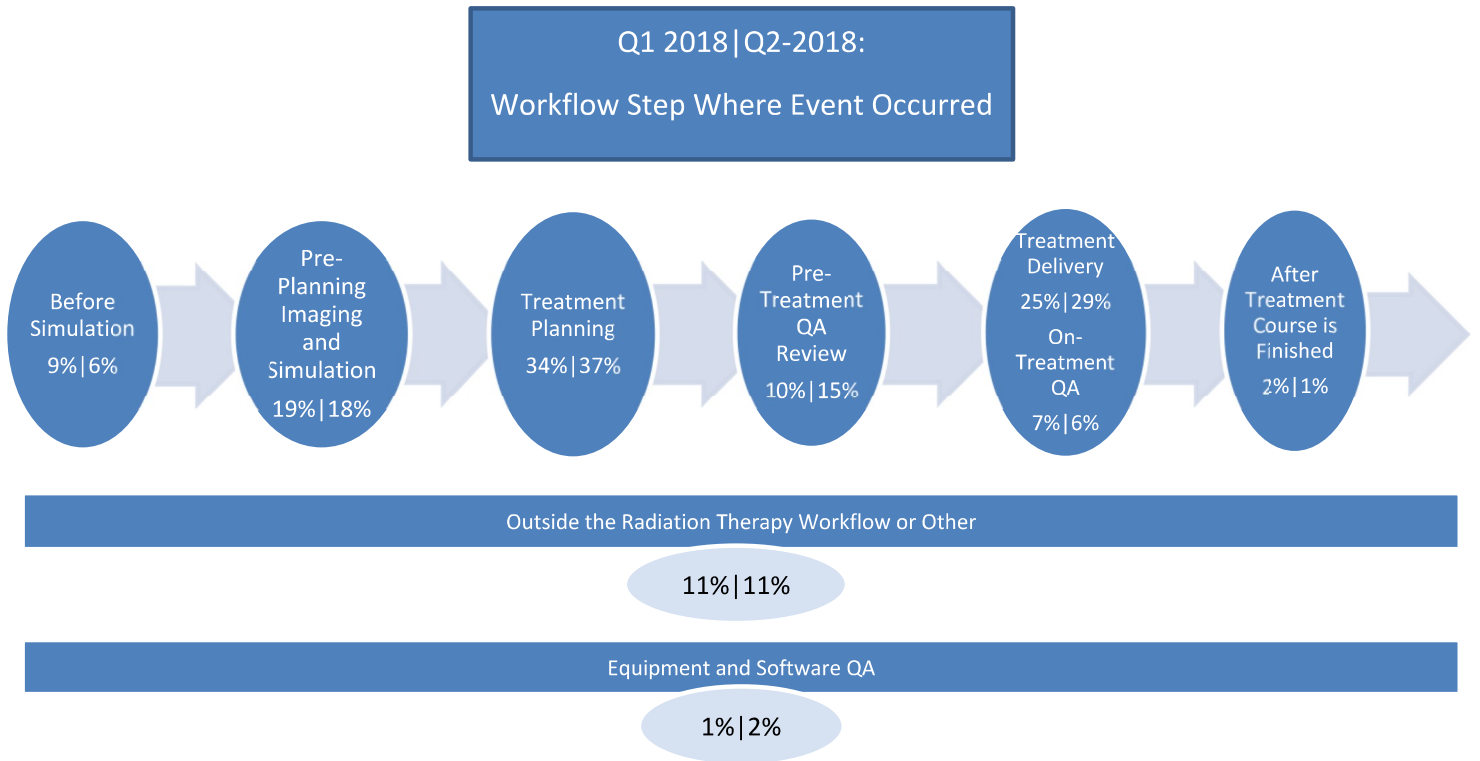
Q1 2018|Q2-2018:

Workflow Step Where Event Occurred

Before Simulation
9%|6%

Pre-Planning Imaging and Simulation
19%|18%

Treatment Planning
34%|37%

Pre-Treatment QA Review
10%|15%

Treatment Delivery
25%|29%
On-Treatment QA
7%|6%

After Treatment Course is Finished
2%|1%

Outside the Radiation Therapy Workflow or Other

11%|11%

Equipment and Software QA

1%|2%